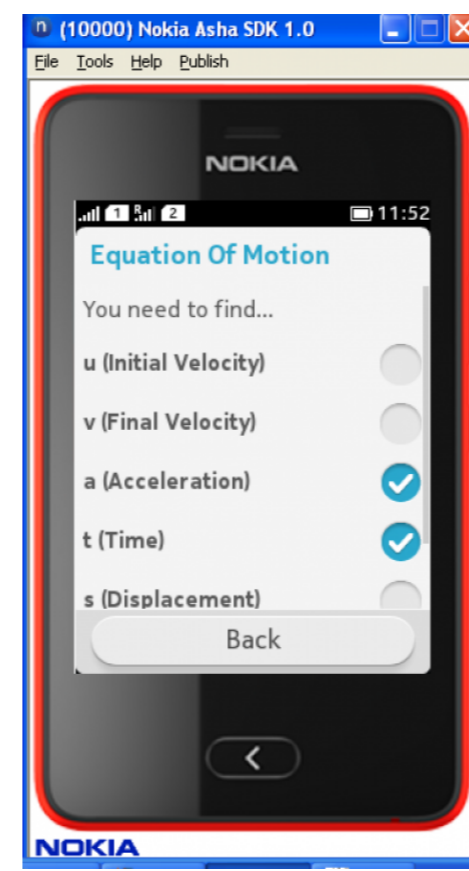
(10000) Nokia Asha SDK 1.0

File Tools Help Publish

NOKIA

1 2 11:52

Equation Of Motion

You need to find...

u (Initial Velocity)

v (Final Velocity)

a (Acceleration)

t (Time)

s (Displacement)

Back

NOKIA